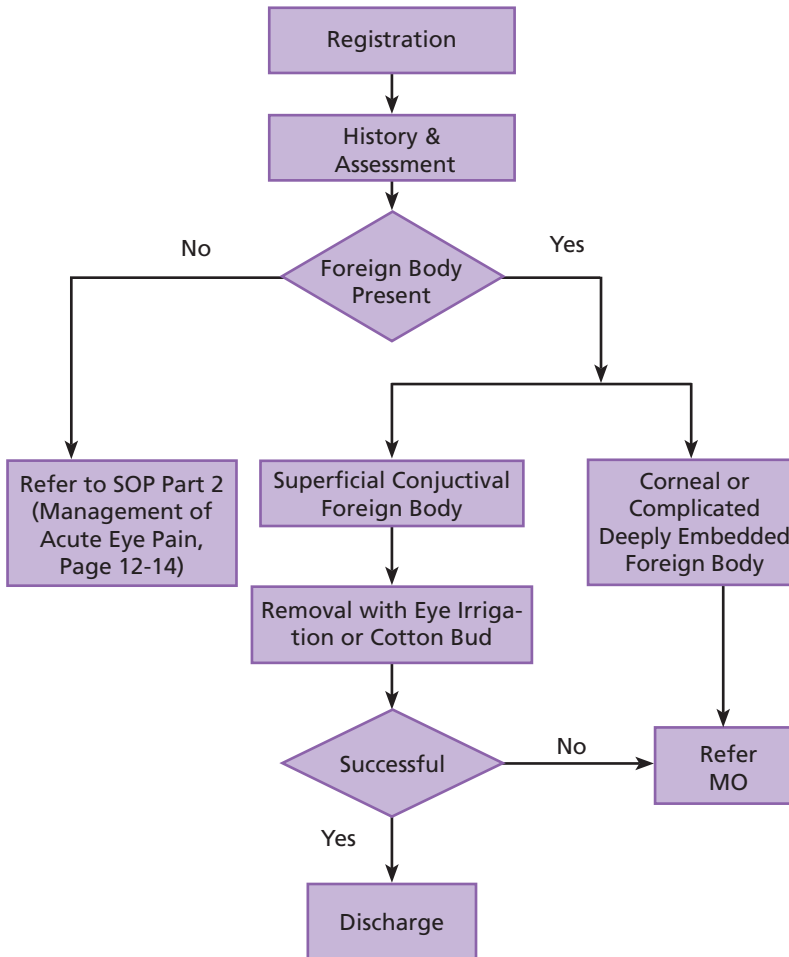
Registration

History & Assessment

No

Foreign Body Present

Yes

Refer to SOP Part 2 (Management of Acute Eye Pain, Page 12-14)

Superficial Conjuctival Foreign Body

Corneal or Complicated Deeply Embedded Foreign Body

Removal with Eye Irrigation or Cotton Bud

Successful

No

Refer MO

Yes

Discharge